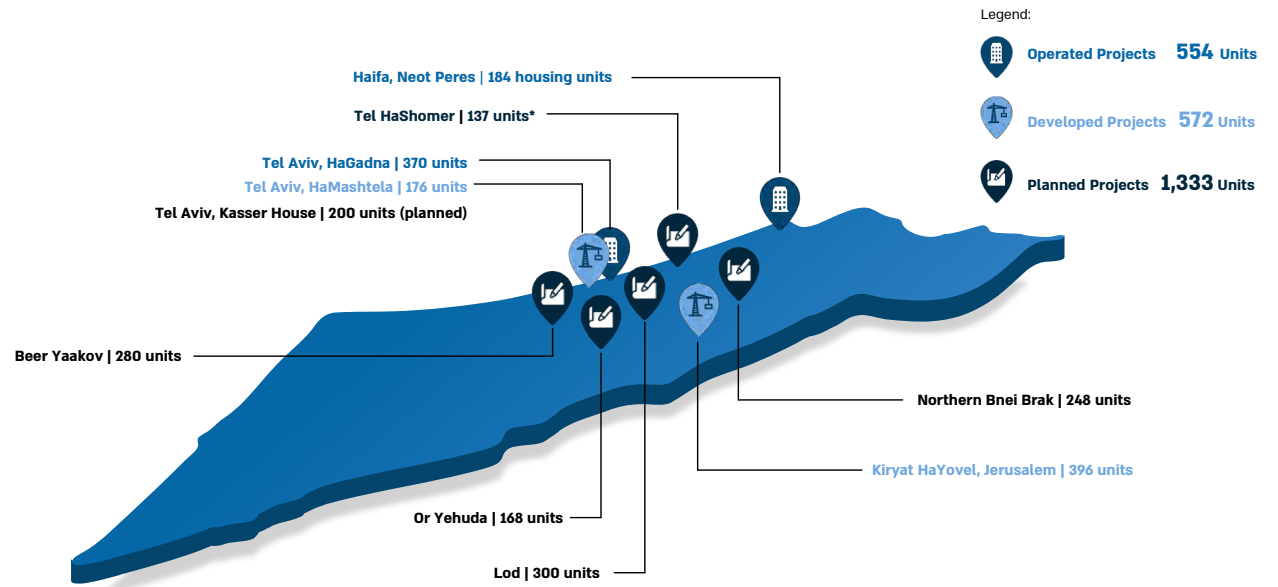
Legend:

Operated Projects 554 Units

Developed Projects 572 Units

Planned Projects 1,333 Units

Haifa, Neot Peres | 184 housing units

Tel HaShomer | 137 units*

Tel Aviv, HaGadna | 370 units

Tel Aviv, HaMashtela | 176 units

Tel Aviv, Kasser House | 200 units (planned)

Beer Yaakov | 280 units

Northern Bnei Brak | 248 units

Kiryat HaYovel, Jerusalem | 396 units

Or Yehuda | 168 units

Lod | 300 units